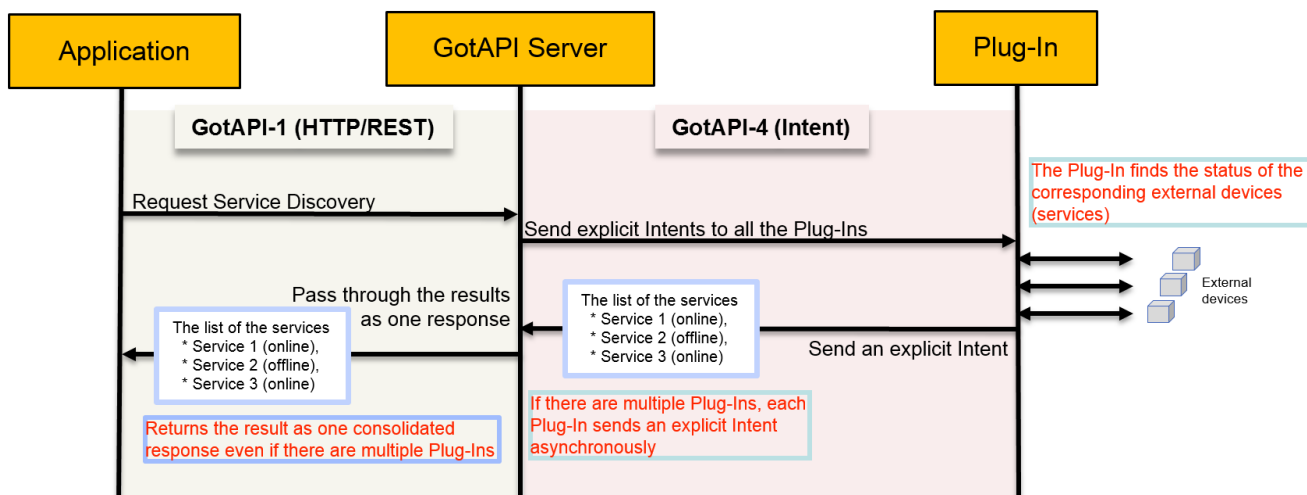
Application

GotAPI Server

Plug-In

GotAPI-1 (HTTP/REST)

GotAPI-4 (Intent)

The Plug-In finds the status of the corresponding external devices (services)

Request Service Discovery

Send explicit Intents to all the Plug-Ins

External devices

Pass through the results as one response

The list of the services
* Service 1 (online),
* Service 2 (offline),
* Service 3 (online)

The list of the services
* Service 1 (online),
* Service 2 (offline),
* Service 3 (online)

Send an explicit Intent

Returns the result as one consolidated response even if there are multiple Plug-Ins

If there are multiple Plug-Ins, each Plug-In sends an explicit Intent asynchronously